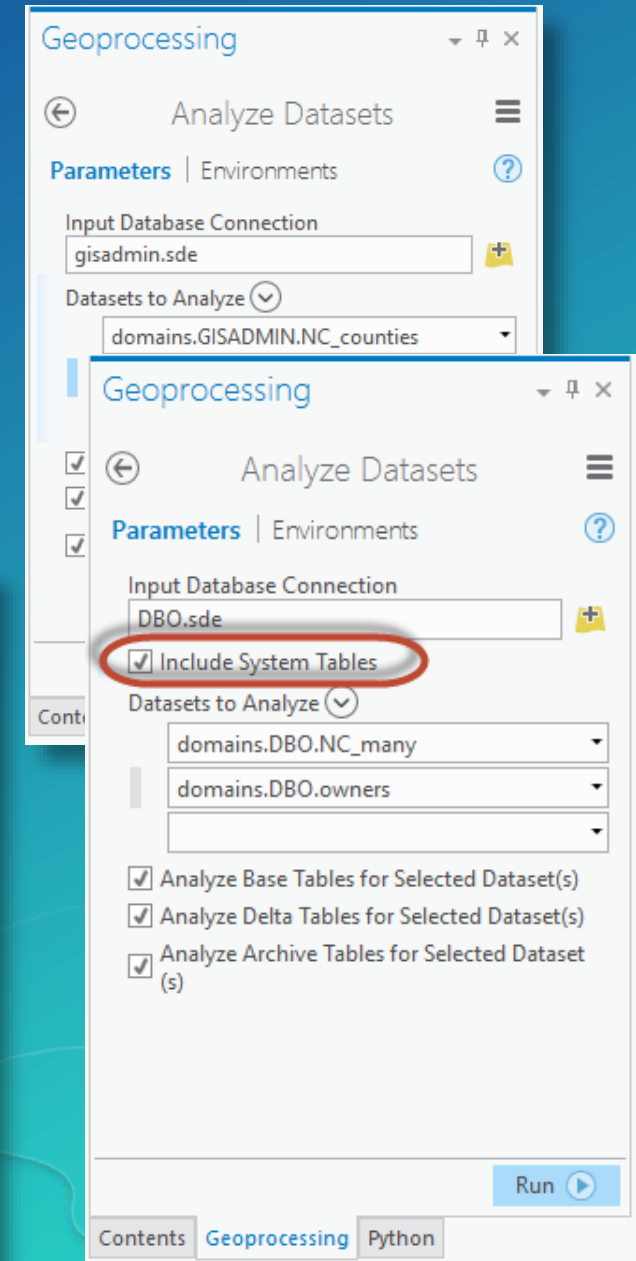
Geoprocessing

Analyze Datasets

Parameters | Environments

Input Database Connection

gisadmin.sde

Datasets to Analyze

domains.GISADMIN.NC_counties

Conte

Geoprocessing

Analyze Datasets

Parameters | Environments

Input Database Connection

DBO.sde

Include System Tables

Datasets to Analyze

domains.DBO.NC_many

domains.DBO.owners

Analyze Base Tables for Selected Dataset(s)

Analyze Delta Tables for Selected Dataset(s)

Analyze Archive Tables for Selected Dataset (s)

Run

Contents | Geoprocessing | Python